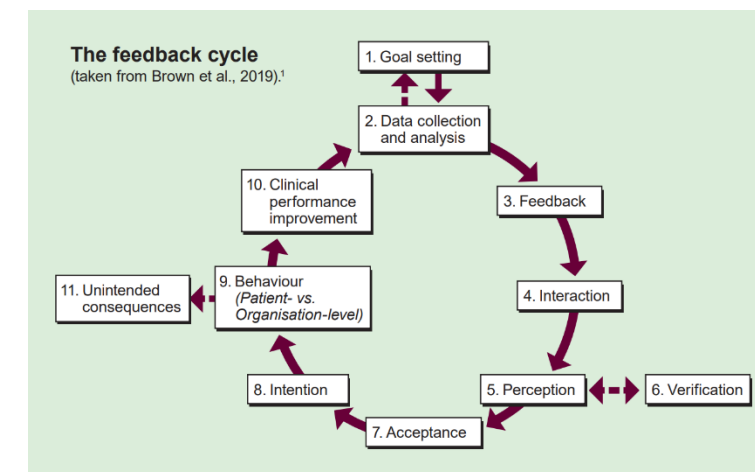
The feedback cycle
(taken from Brown et al., 2019).$^1$

1. Goal setting

2. Data collection and analysis

3. Feedback

4. Interaction

5. Perception

6. Verification

7. Acceptance

8. Intention

9. Behaviour (Patient- vs. Organisation-level)

10. Clinical performance improvement

11. Unintended consequences